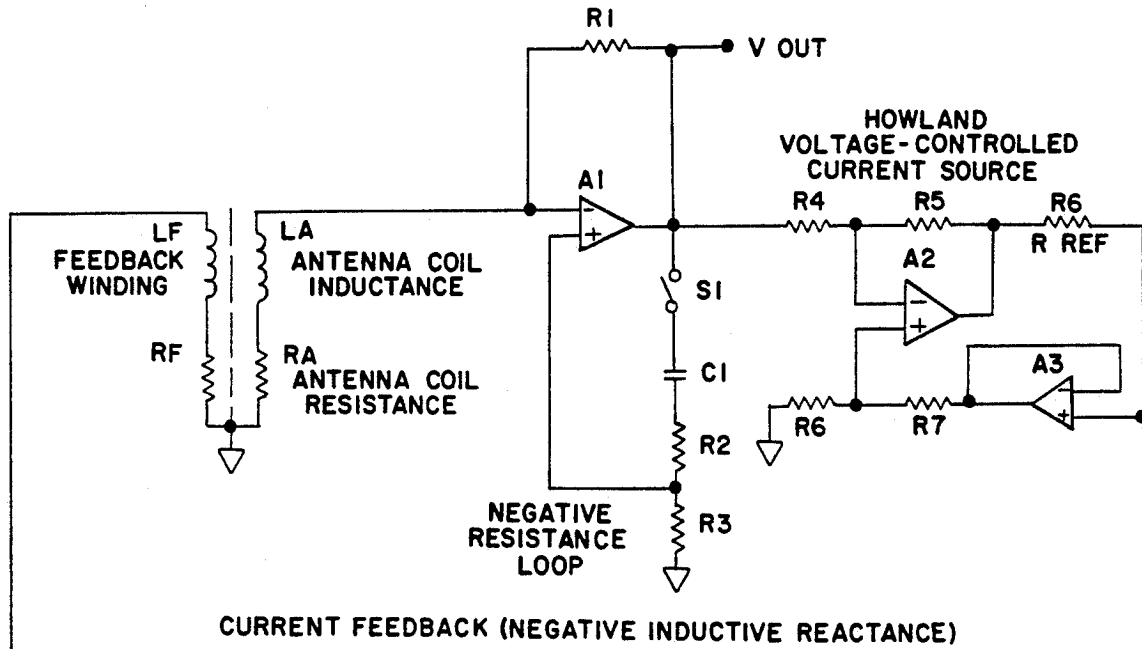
R1
V OUT
HOWLAND VOLTAGE-CONTROLLED CURRENT SOURCE
A1
R4
R5
R6
R REF
LF
FEEDBACK WINDING
LA
ANTENNA COIL INDUCTANCE
S1
A2
RF
RA
ANTENNA COIL RESISTANCE
C1
A3
R6
R7
R2
NEGATIVE RESISTANCE LOOP
R3
CURRENT FEEDBACK (NEGATIVE INDUCTIVE REACTANCE)